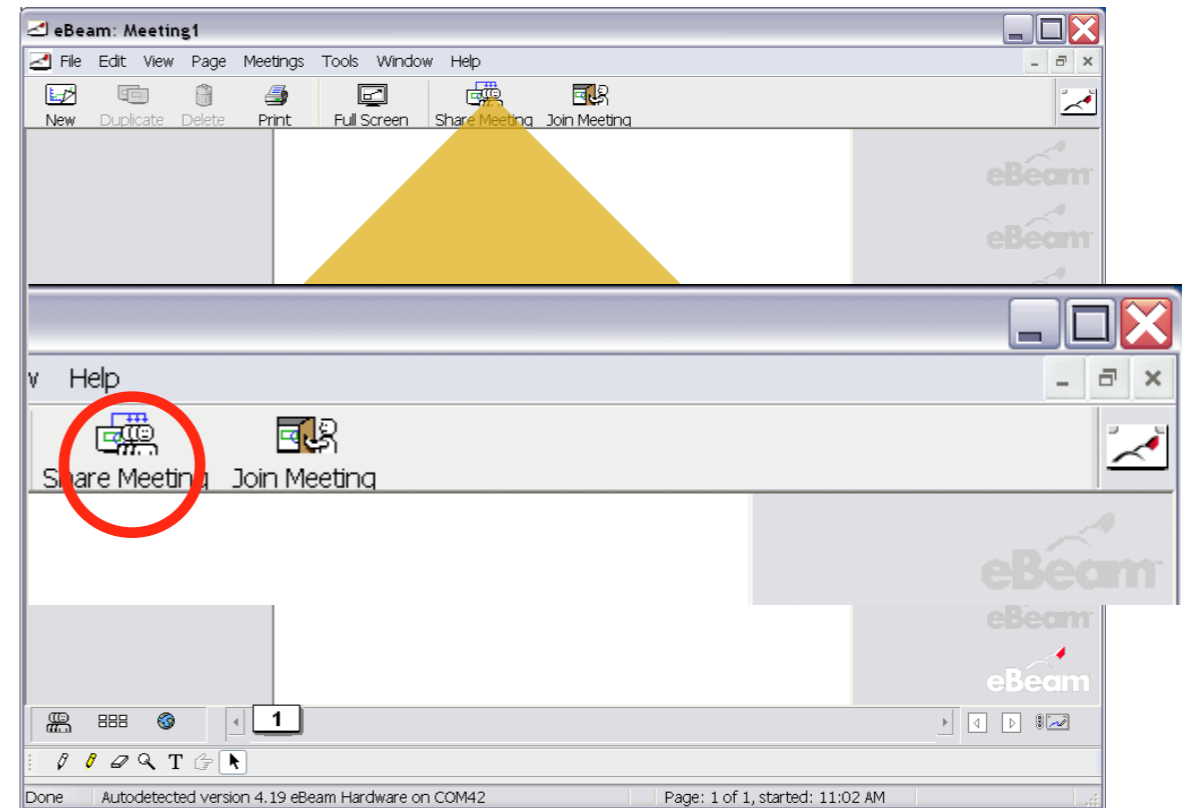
eBeam: Meeting1

File Edit View Page Meetings Tools Window Help

New Duplicate Delete Print Full Screen Share Meeting Join Meeting

eBeam
eBeam

v Help

Share Meeting Join Meeting

eBeam
eBeam
eBeam

1

Done Autodetected version 4.19 eBeam Hardware on COM42 Page: 1 of 1, started: 11:02 AM